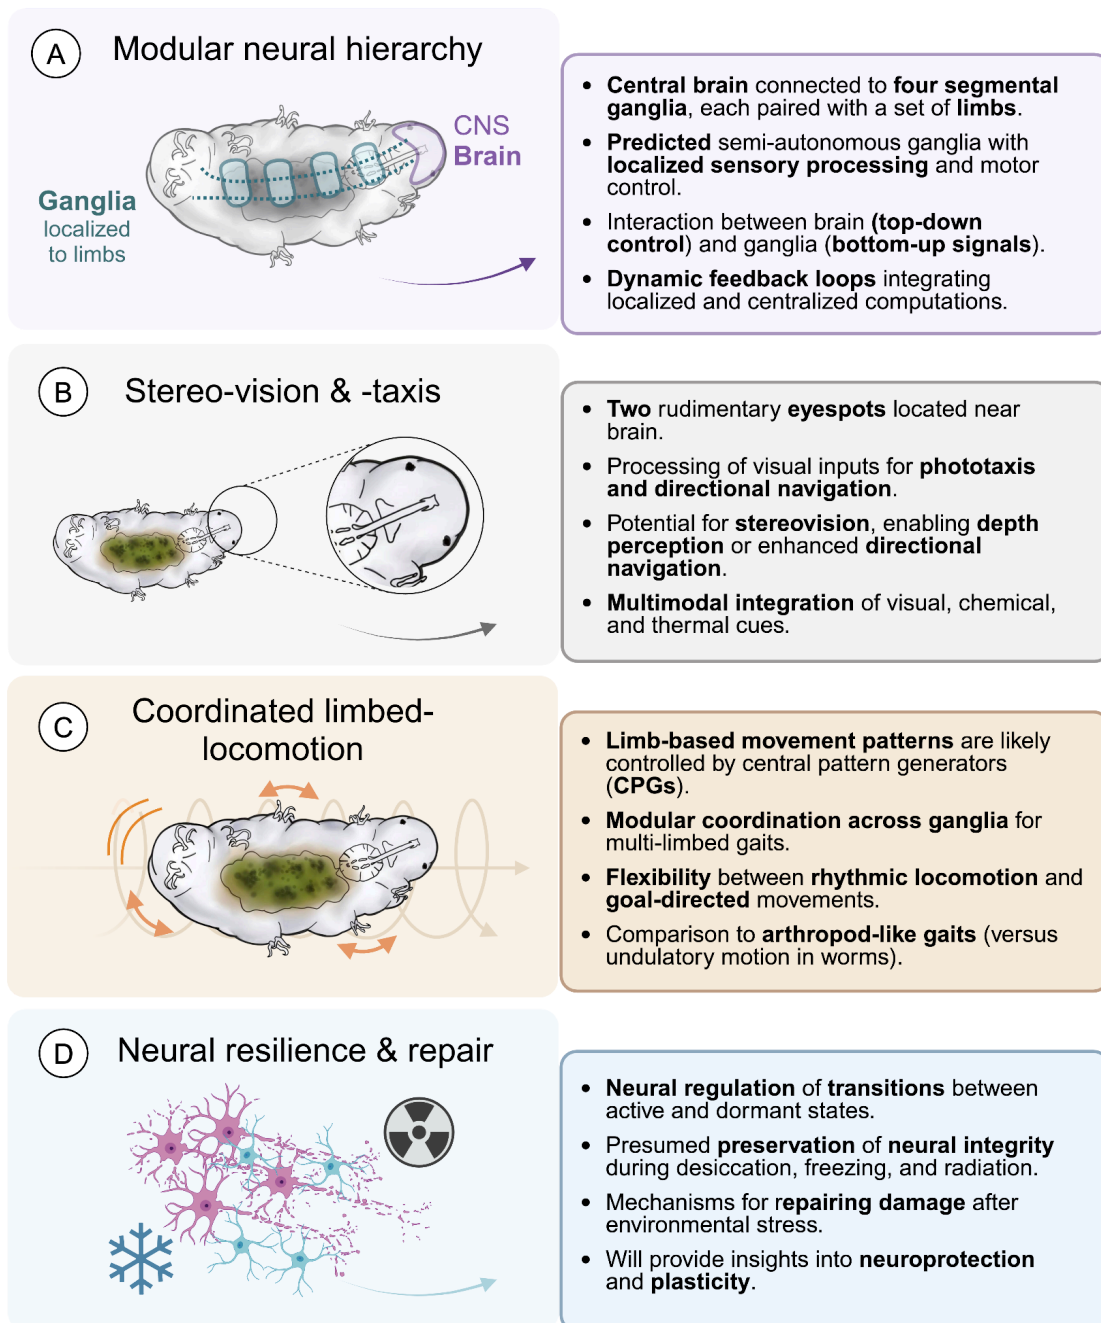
A Modular neural hierarchy

CNS Brain

Ganglia localized to limbs

• Central brain connected to four segmental ganglia, each paired with a set of limbs.
• Predicted semi-autonomous ganglia with localized sensory processing and motor control.
• Interaction between brain (top-down control) and ganglia (bottom-up signals).
• Dynamic feedback loops integrating localized and centralized computations.

B Stereo-vision & -taxis

• Two rudimentary eyespots located near brain.
• Processing of visual inputs for phototaxis and directional navigation.
• Potential for stereovision, enabling depth perception or enhanced directional navigation.
• Multimodal integration of visual, chemical, and thermal cues.

C Coordinated limbed-locomotion

• Limb-based movement patterns are likely controlled by central pattern generators (CPGs).
• Modular coordination across ganglia for multi-limbed gaits.
• Flexibility between rhythmic locomotion and goal-directed movements.
• Comparison to arthropod-like gaits (versus undulatory motion in worms).

D Neural resilience & repair

• Neural regulation of transitions between active and dormant states.
• Presumed preservation of neural integrity during desiccation, freezing, and radiation.
• Mechanisms for repairing damage after environmental stress.
• Will provide insights into neuroprotection and plasticity.